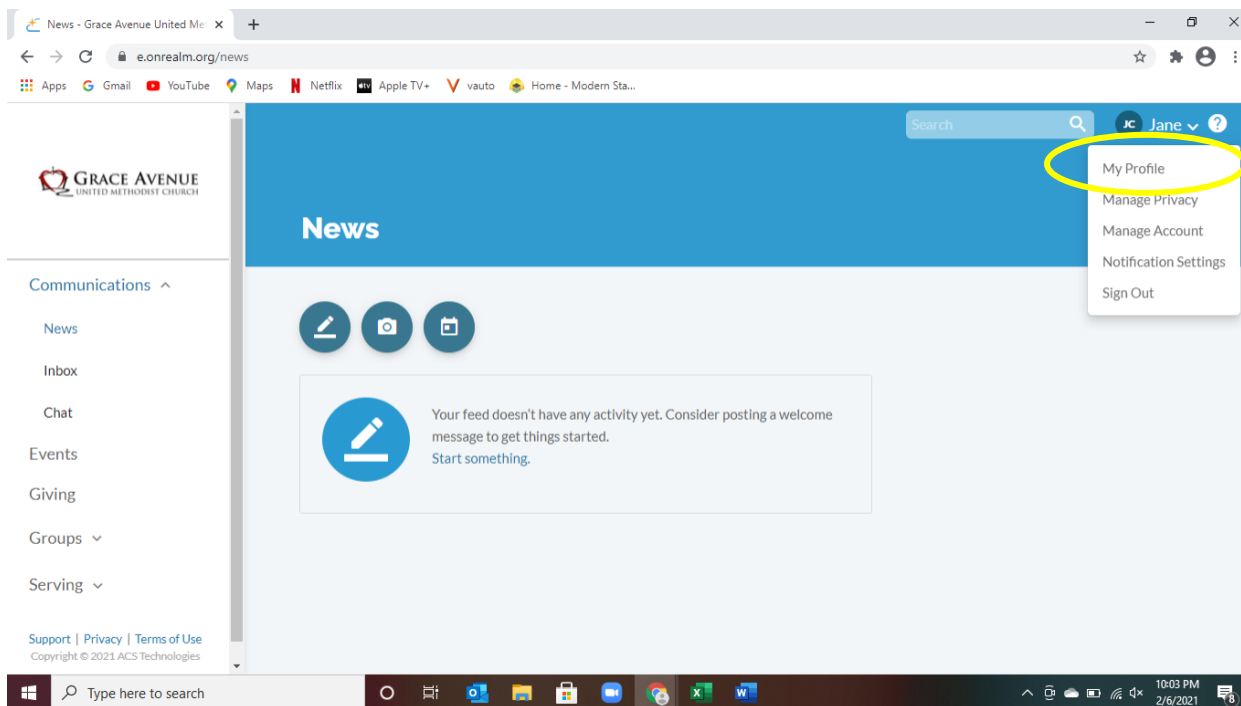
News - Grace Avenue United Me ×
+
e.onrealm.org/news
Apps Gmail YouTube Maps Netflix Apple TV+ vauto Home - Modern Sta...

Search
JC Jane
?

GRACE AVENUE
UNITED METHODIST CHURCH

My Profile
Manage Privacy
Manage Account
Notification Settings
Sign Out

News

Communications
News
Inbox
Chat
Events
Giving
Groups
Serving

Your feed doesn't have any activity yet. Consider posting a welcome message to get things started.
Start something.

Support | Privacy | Terms of Use
Copyright © 2021 ACS Technologies

Type here to search
10:03 PM
2/6/2021
8